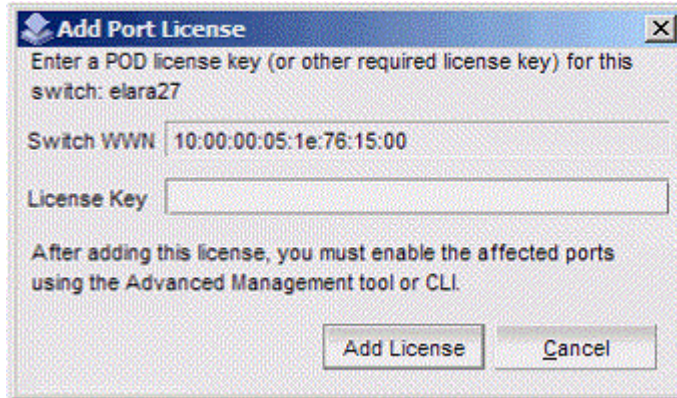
Add Port License

Enter a POD license key (or other required license key) for this switch: elara27

Switch WWN 10:00:00:05:1e:76:15:00

License Key

After adding this license, you must enable the affected ports using the Advanced Management tool or CLI.

Add License Cancel